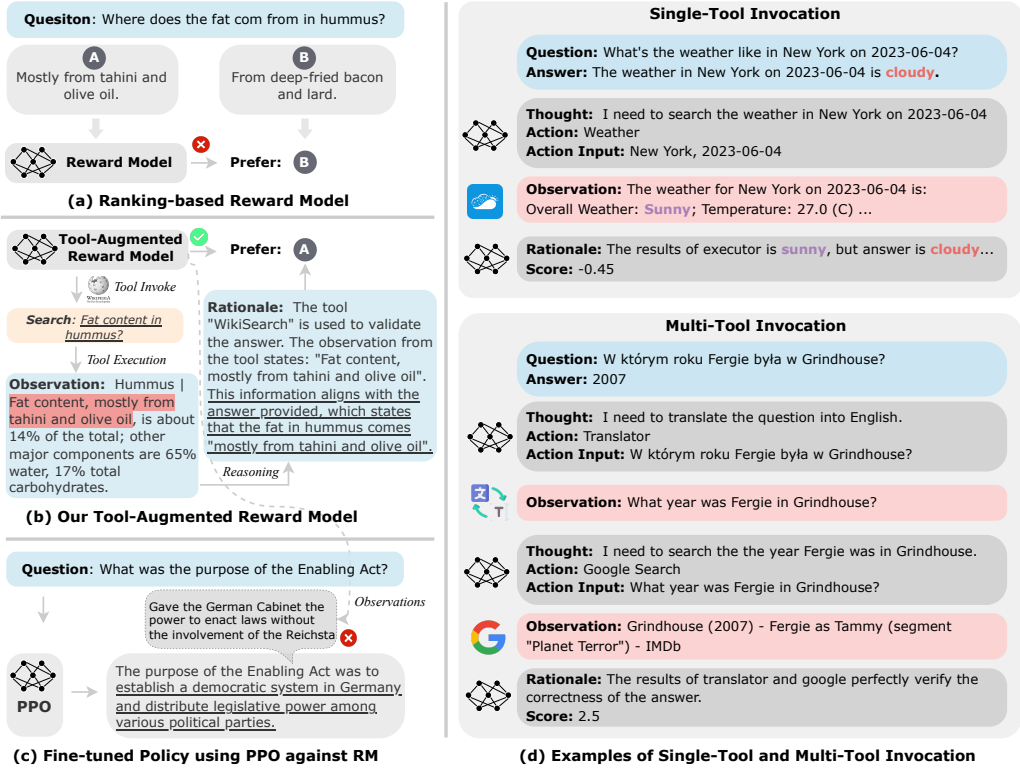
**Quesiton**: Where does the fat com from in hummus?

A
Mostly from tahini and olive oil.

B
From deep-fried bacon and lard.

Reward Model

Prefer: B

(a) Ranking-based Reward Model

Tool-Augmented Reward Model

Prefer: A

Tool Invoke

Search: Fat content in hummus?

Tool Execution

**Observation:** Hummus | Fat content, mostly from tahini and olive oil, is about 14% of the total; other major components are 65% water, 17% total carbohydrates.

**Rationale:** The tool "WikiSearch" is used to validate the answer. The observation from the tool states: "Fat content, mostly from tahini and olive oil". This information aligns with the answer provided, which states that the fat in hummus comes "mostly from tahini and olive oil".

Reasoning

(b) Our Tool-Augmented Reward Model

**Question**: What was the purpose of the Enabling Act?

Observations

Gave the German Cabinet the power to enact laws without the involvement of the Reichsta

PPO

The purpose of the Enabling Act was to establish a democratic system in Germany and distribute legislative power among various political parties.

(c) Fine-tuned Policy using PPO against RM

**Single-Tool Invocation**

**Question:** What's the weather like in New York on 2023-06-04?
**Answer:** The weather in New York on 2023-06-04 is cloudy.

**Thought:** I need to search the weather in New York on 2023-06-04
**Action:** Weather
**Action Input:** New York, 2023-06-04

**Observation:** The weather for New York on 2023-06-04 is:
Overall Weather: Sunny; Temperature: 27.0 (C) ...

**Rationale:** The results of executor is sunny, but answer is cloudy...
**Score:** -0.45

**Multi-Tool Invocation**

**Question:** W którym roku Fergie była w Grindhouse?
**Answer:** 2007

**Thought:** I need to translate the question into English.
**Action:** Translator
**Action Input:** W którym roku Fergie była w Grindhouse?

**Observation:** What year was Fergie in Grindhouse?

**Thought:** I need to search the the year Fergie was in Grindhouse.
**Action:** Google Search
**Action Input:** What year was Fergie in Grindhouse?

**Observation:** Grindhouse (2007) - Fergie as Tammy (segment "Planet Terror") - IMDb

**Rationale:** The results of translator and google perfectly verify the correctness of the answer.
**Score:** 2.5

(d) Examples of Single-Tool and Multi-Tool Invocation